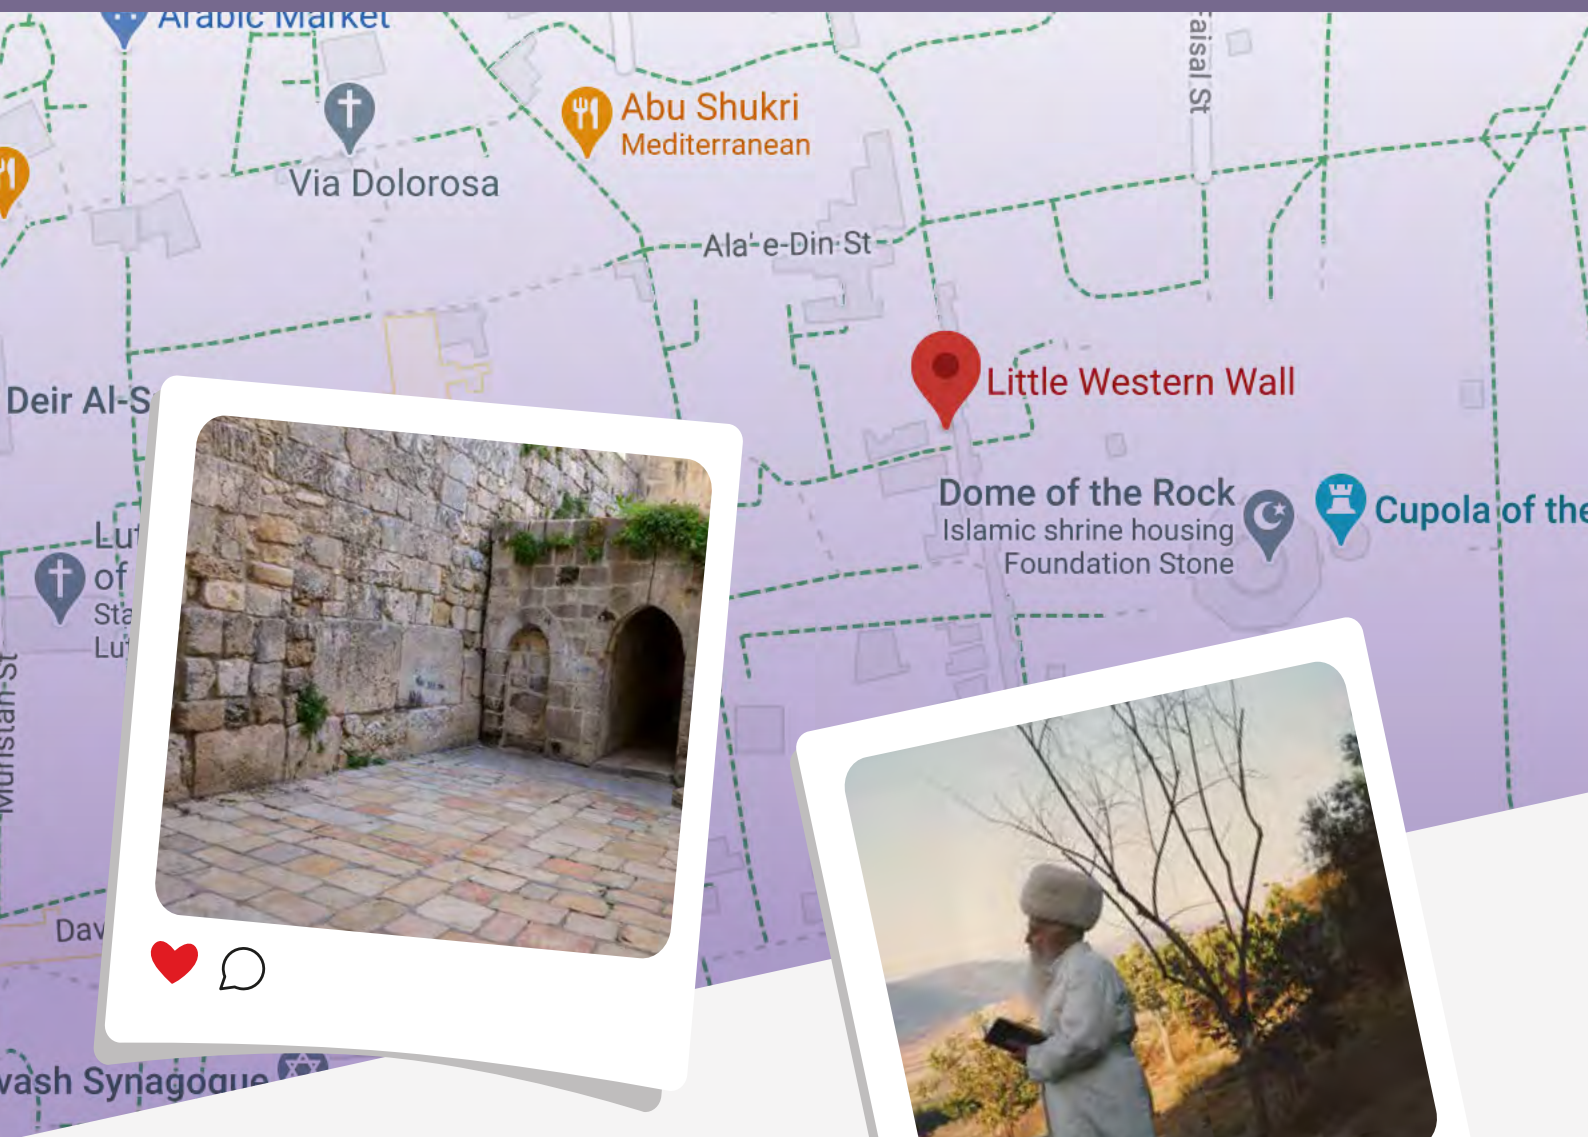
Arabic Market

Abu Shukri
Mediterranean

Via Dolorosa

aisal St

Ala'-e-Din St

Little Western Wall

Deir Al-S

Dome of the Rock
Islamic shrine housing
Foundation Stone

Cupola of the

Lut
of
Sta
Lu

Muristan St

Dav

vash Synagogue